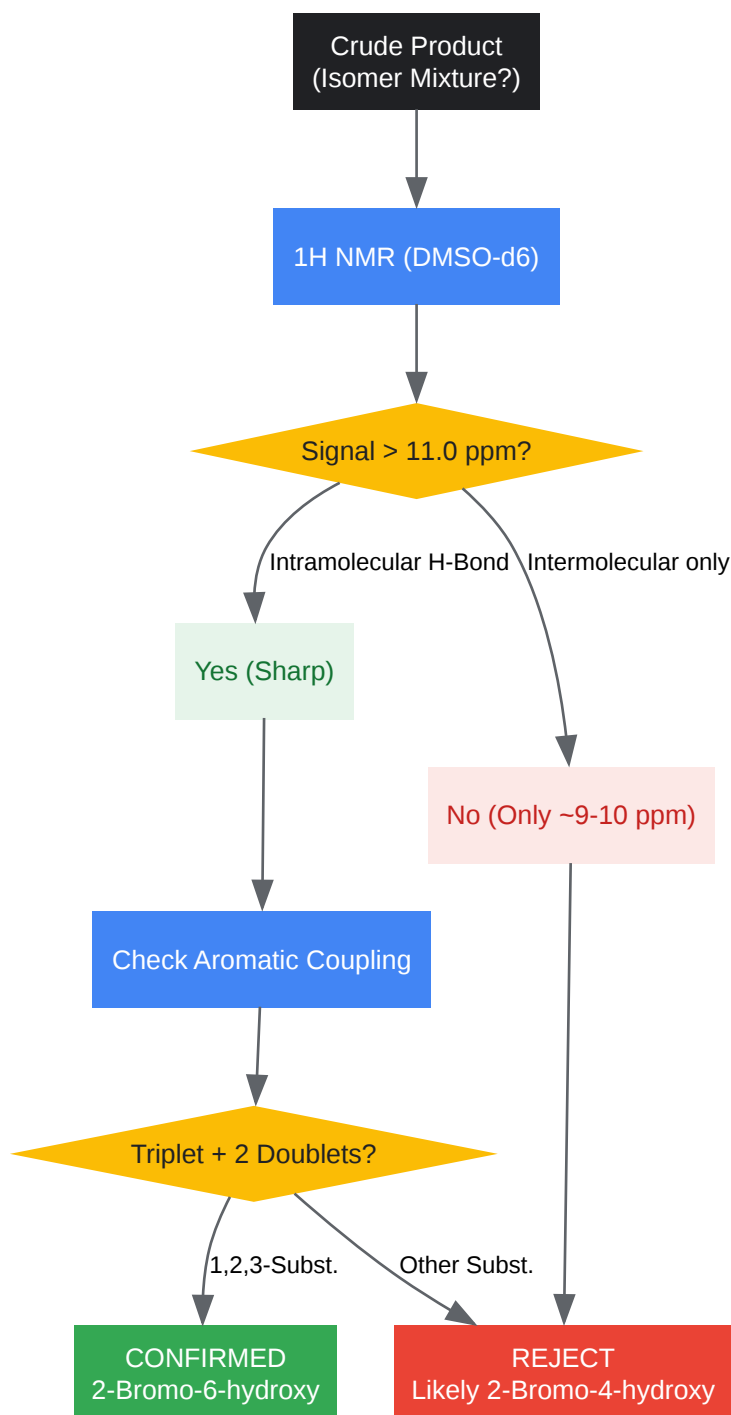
Crude Product
(Isomer Mixture?)

1H NMR (DMSO-d6)

Signal > 11.0 ppm?

Intramolecular H-Bond

Intermolecular only

Yes (Sharp)

No (Only ~9-10 ppm)

Check Aromatic Coupling

Triplet + 2 Doublets?

1,2,3-Subst.

Other Subst.

CONFIRMED
2-Bromo-6-hydroxy

REJECT
Likely 2-Bromo-4-hydroxy